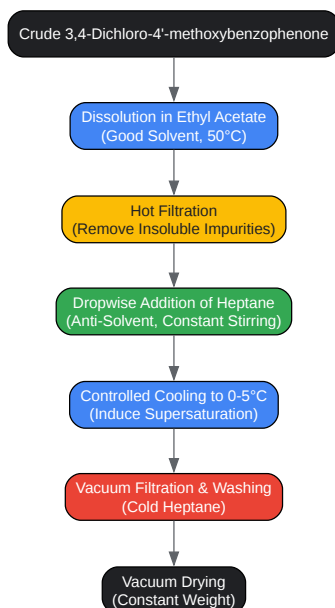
Crude 3,4-Dichloro-4'-methoxybenzophenone

Dissolution in Ethyl Acetate
(Good Solvent, 50°C)

Hot Filtration
(Remove Insoluble Impurities)

Dropwise Addition of Heptane
(Anti-Solvent, Constant Stirring)

Controlled Cooling to 0-5°C
(Induce Supersaturation)

Vacuum Filtration & Washing
(Cold Heptane)

Vacuum Drying
(Constant Weight)